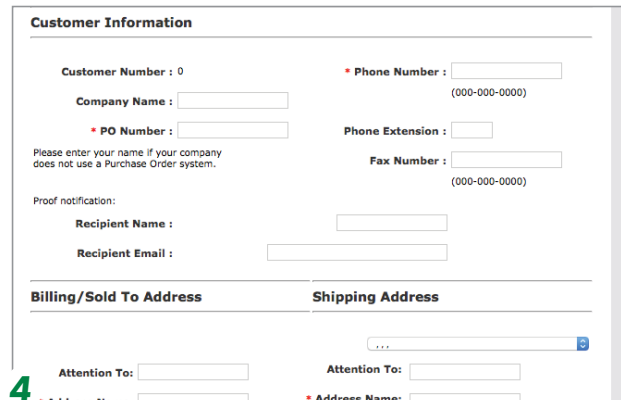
Customer Information

Customer Number : 0

* Phone Number :

(000-000-0000)

Company Name :

* PO Number :

Phone Extension :

Please enter your name if your company does not use a Purchase Order system.

Fax Number :

(000-000-0000)

Proof notification:

Recipient Name :

Recipient Email :

Billing/Sold To Address

Shipping Address

...

Attention To:

Attention To:

4

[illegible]

* Address Name: